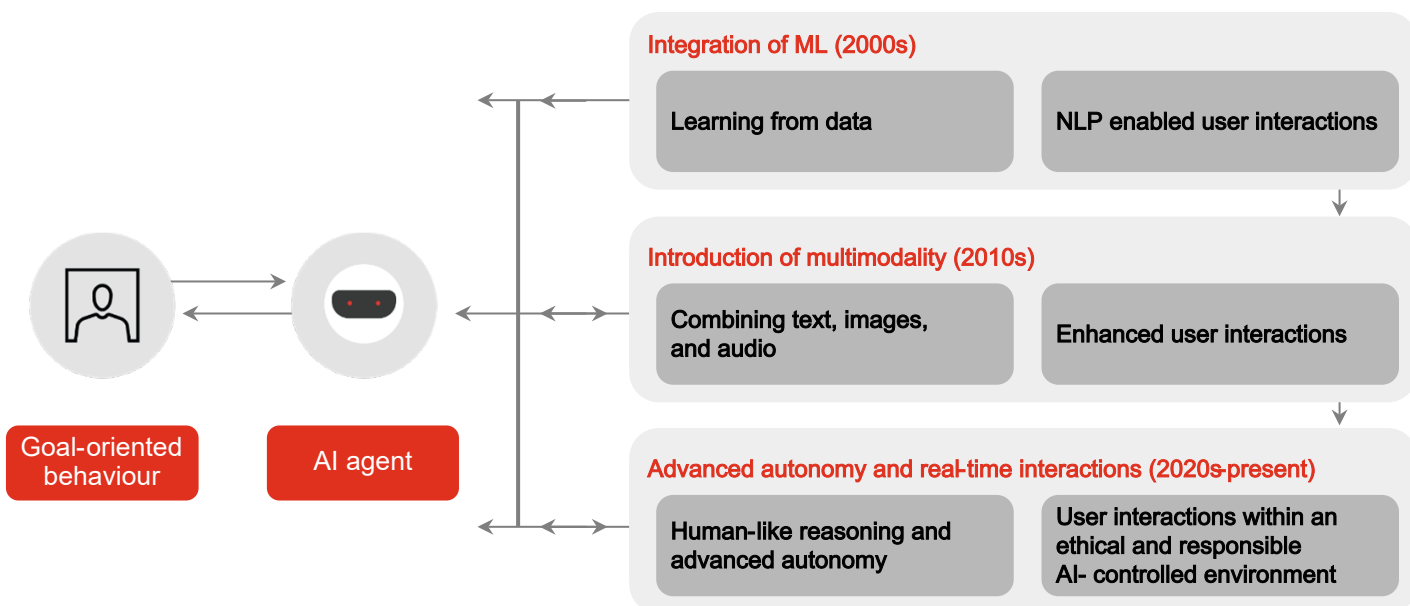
Integration of ML (2000s)

Learning from data

NLP enabled user interactions

Introduction of multimodality (2010s)

Combining text, images, and audio

Enhanced user interactions

Advanced autonomy and real-time interactions (2020s-present)

Human-like reasoning and advanced autonomy

User interactions within an ethical and responsible AI- controlled environment

Goal-oriented behaviour

AI agent